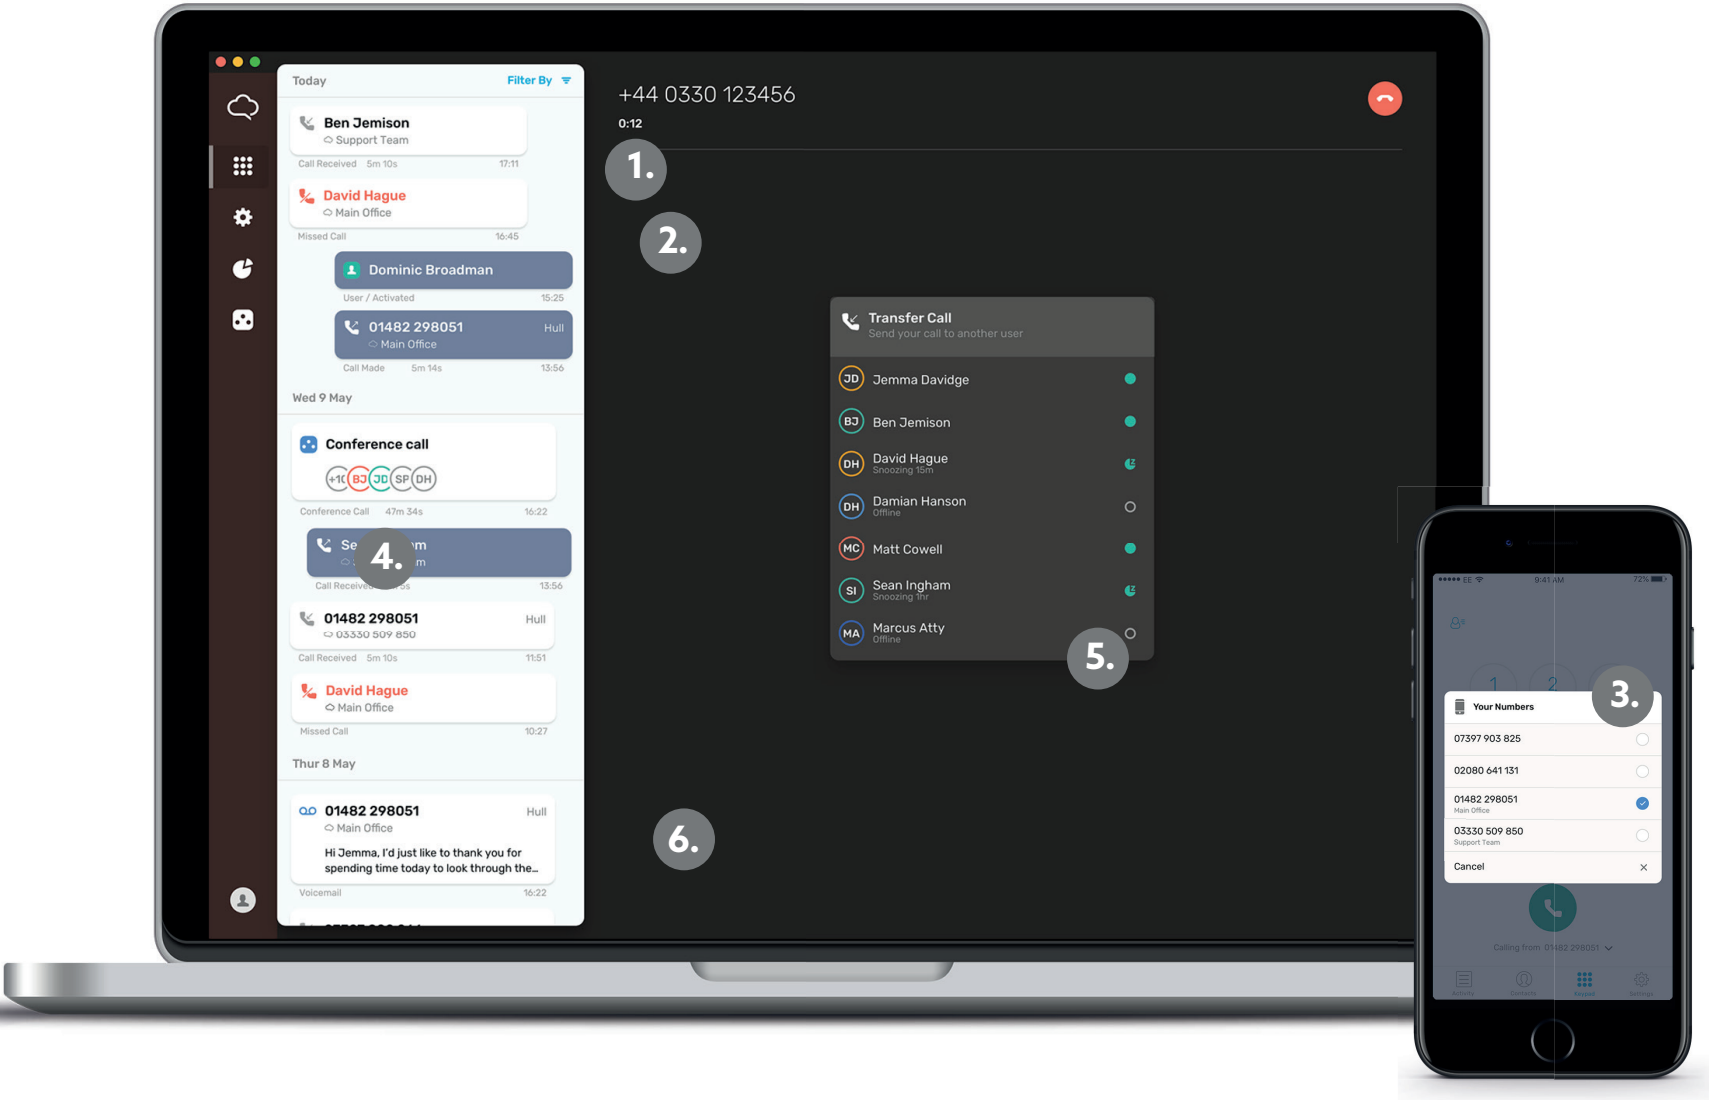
Today
Filter By

Ben Jemison
Support Team
Call Received 5m 10s 17:11

David Hague
Main Office
Missed Call 16:45

Dominic Broadman
User / Activated 15:25

01482 298051 Hull
Main Office
Call Made 5m 14s 13:56

Wed 9 May

Conference call
+10 BJ JD SP DH
Conference Call 47m 34s 16:22

Se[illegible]m
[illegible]m
Call Receive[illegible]s 13:56

4.

01482 298051 Hull
03330 509 850
Call Received 5m 10s 11:51

David Hague
Main Office
Missed Call 10:27

Thur 8 May

01482 298051 Hull
Main Office
Hi Jemma, I'd just like to thank you for spending time today to look through the...
Voicemail 16:22

+44 0330 123456
0:12

1.
2.

Transfer Call
Send your call to another user
JD Jemma Davidge
BJ Ben Jemison
DH David Hague
Snoozing 15m
DH Damian Hanson
Offline
MC Matt Cowell
SI Sean Ingham
Snoozing 1hr
MA Marcus Atty
Offline

5.
6.

EE 9:41 AM 72%
1 2
3.
Your Numbers
07397 903 825
02080 641 131
01482 298051
Main Office
03330 509 850
Support Team
Cancel
Calling from 01482 298051
Activity Contacts Keypad Settings